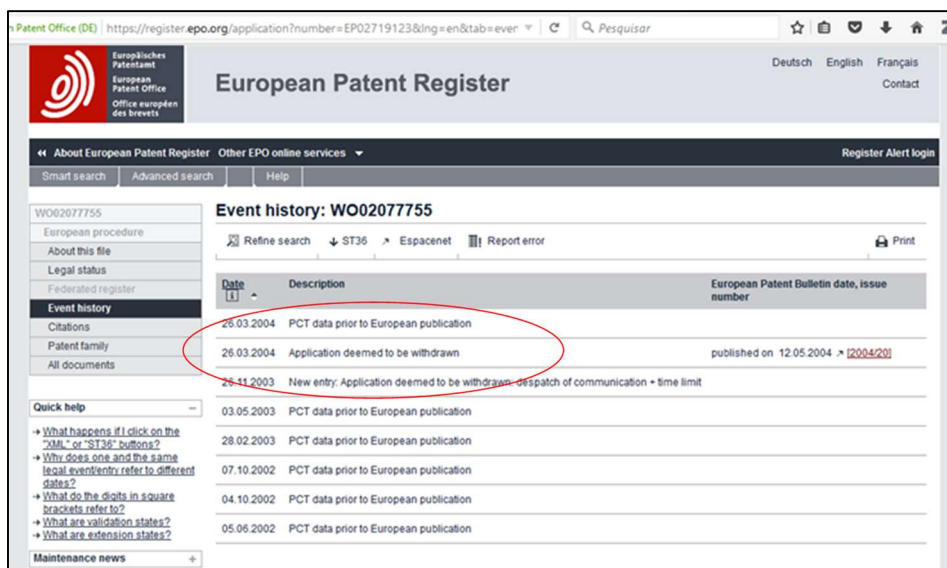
n Patent Office (DE) | https://register.epo.org/application?number=EP02719123&lng=en&tab=ever | Pesquisar

Europäisches Patentamt
European Patent Office
Office européen des brevets

European Patent Register

Deutsch English Français
Contact

About European Patent Register Other EPO online services

Register Alert login

Smart search Advanced search Help

WO02077755
European procedure
About this file
Legal status
Federated register
Event history
Citations
Patent family
All documents

Event history: WO02077755

Refine search ST36 Espacenet Report error Print

| Date | Description | European Patent Bulletin date, issue number |
|---|---|---|
| 26.03.2004 | PCT data prior to European publication | |
| 26.03.2004 | Application deemed to be withdrawn | published on 12.05.2004 [2004/20] |
| 26.11.2003 | New entry: Application deemed to be withdrawn, despatch of communication + time limit | |
| 03.05.2003 | PCT data prior to European publication | |
| 28.02.2003 | PCT data prior to European publication | |
| 07.10.2002 | PCT data prior to European publication | |
| 04.10.2002 | PCT data prior to European publication | |
| 05.06.2002 | PCT data prior to European publication | |

Quick help
What happens if I click on the "XML" or "ST36" buttons?
Why does one and the same legal event/entry refer to different dates?
What do the digits in square brackets refer to?
What are validation states?
What are extension states?

Maintenance news